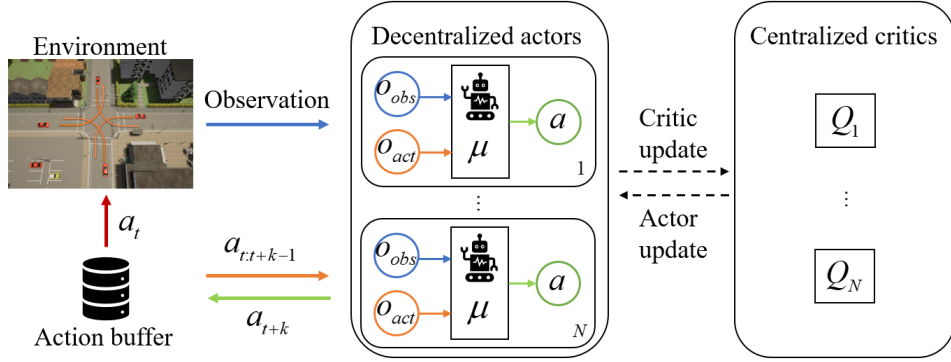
Environment

Observation

$a_t$

$a_{t:t+k-1}$

$a_{t+k}$

Action buffer

Decentralized actors

$o_{obs}$

$o_{act}$

$\mu$

$a$

1

⋮

$o_{obs}$

$o_{act}$

$\mu$

$a$

$N$

Critic update

Actor update

Centralized critics

$Q_1$

⋮

$Q_N$